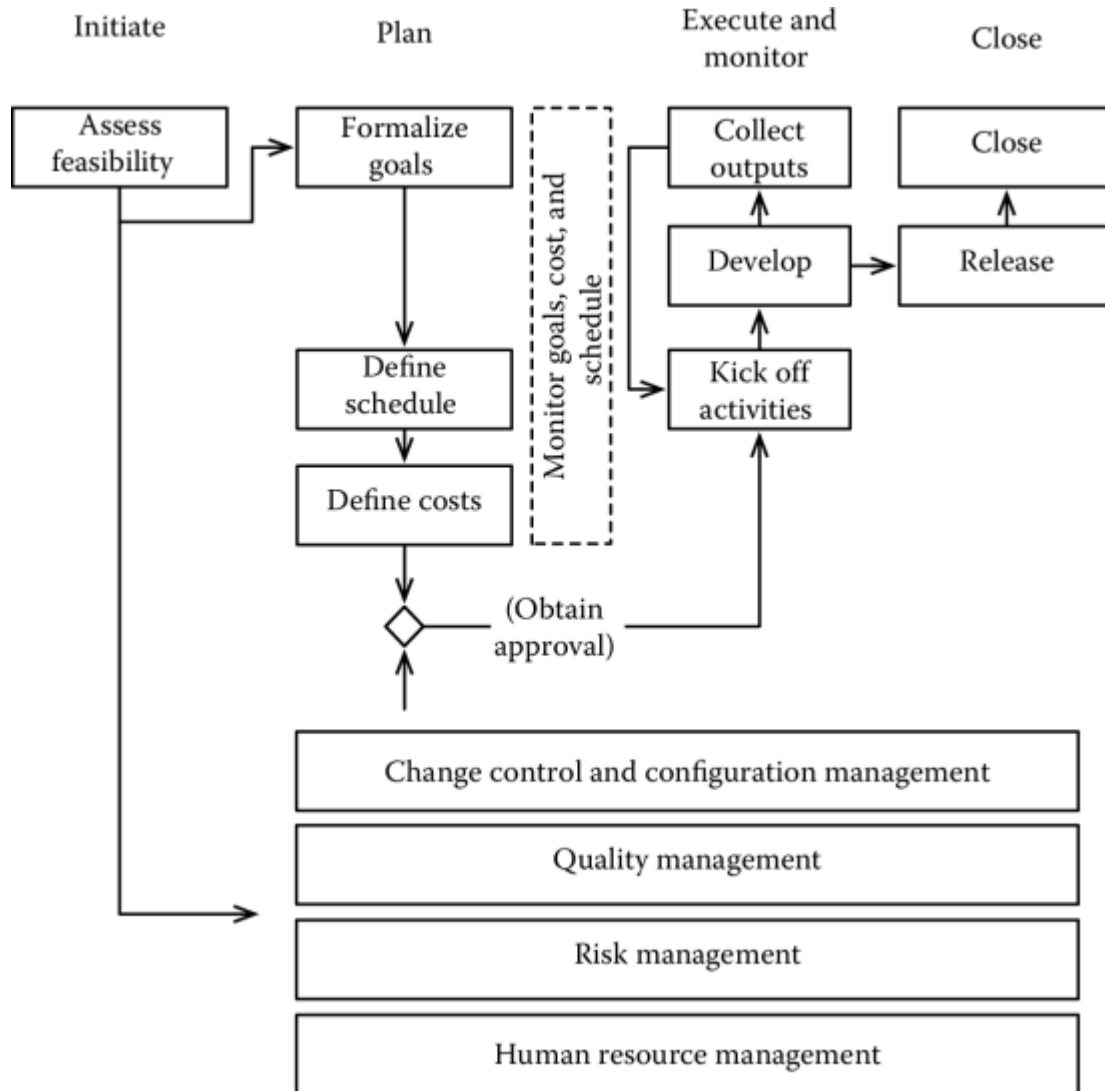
Initiate

Plan

Execute and monitor

Close

Assess feasibility

Formalize goals

Monitor goals, cost, and schedule

Collect outputs

Close

Develop

Release

Define schedule

Kick off activities

Define costs

(Obtain approval)

Change control and configuration management

Quality management

Risk management

Human resource management